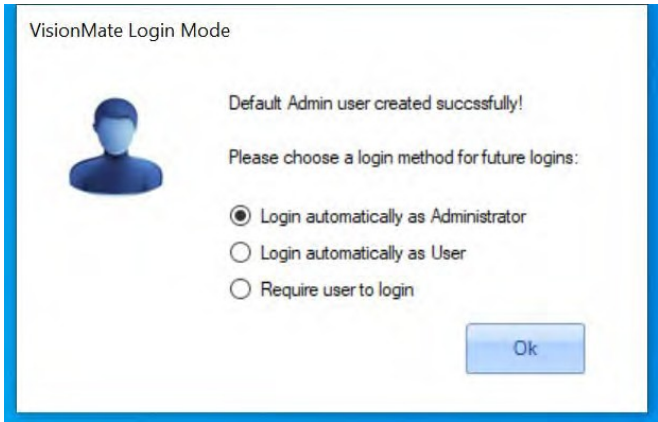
VisionMate Login Mode

Default Admin user created succssfully!

Please choose a login method for future logins:

Login automatically as Administrator
Login automatically as User
Require user to login

Ok